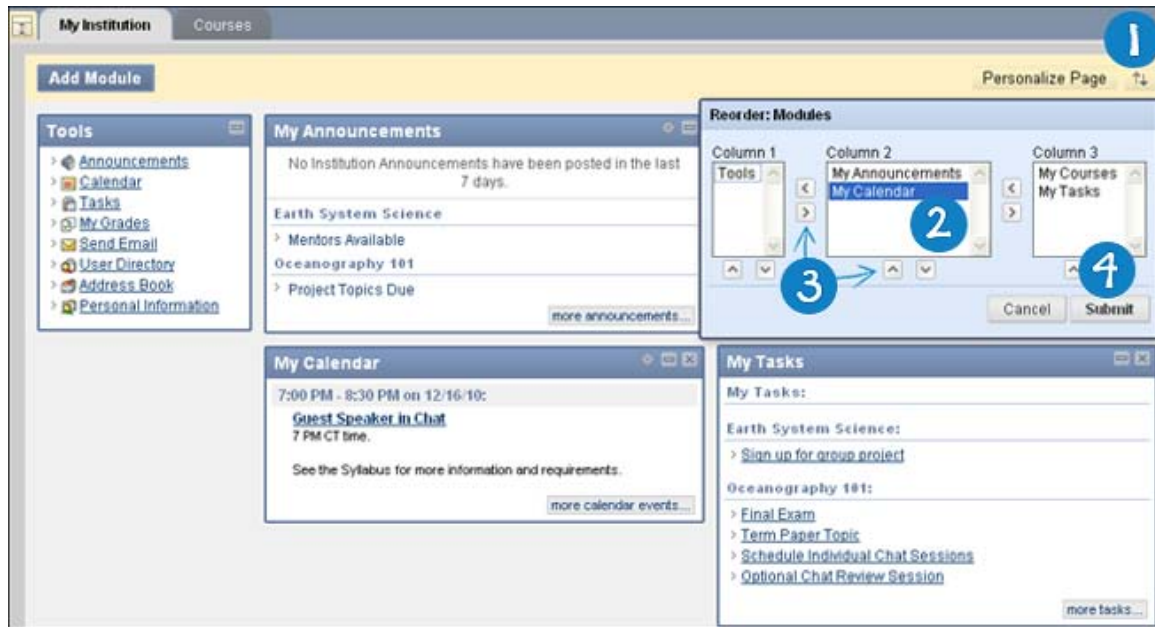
My Institution Courses

1

Add Module

Personalize Page

Tools

Announcements
Calendar
Tasks
My Grades
Send Email
User Directory
Address Book
Personal Information

My Announcements

No Institution Announcements have been posted in the last 7 days.

Earth System Science

Mentors Available

Oceanography 101

Project Topics Due

more announcements...

Reorder: Modules

Column 1
Tools

Column 2
My Announcements
My Calendar

Column 3
My Courses
My Tasks

2

3

4

Cancel Submit

My Calendar

7:00 PM - 8:30 PM on 12/16/10:

Guest Speaker in Chat
7 PM CT time.

See the Syllabus for more information and requirements.

more calendar events...

My Tasks

My Tasks:

Earth System Science:

Sign up for group project

Oceanography 101:

Final Exam
Term Paper Topic
Schedule Individual Chat Sessions
Optional Chat Review Session

more tasks...